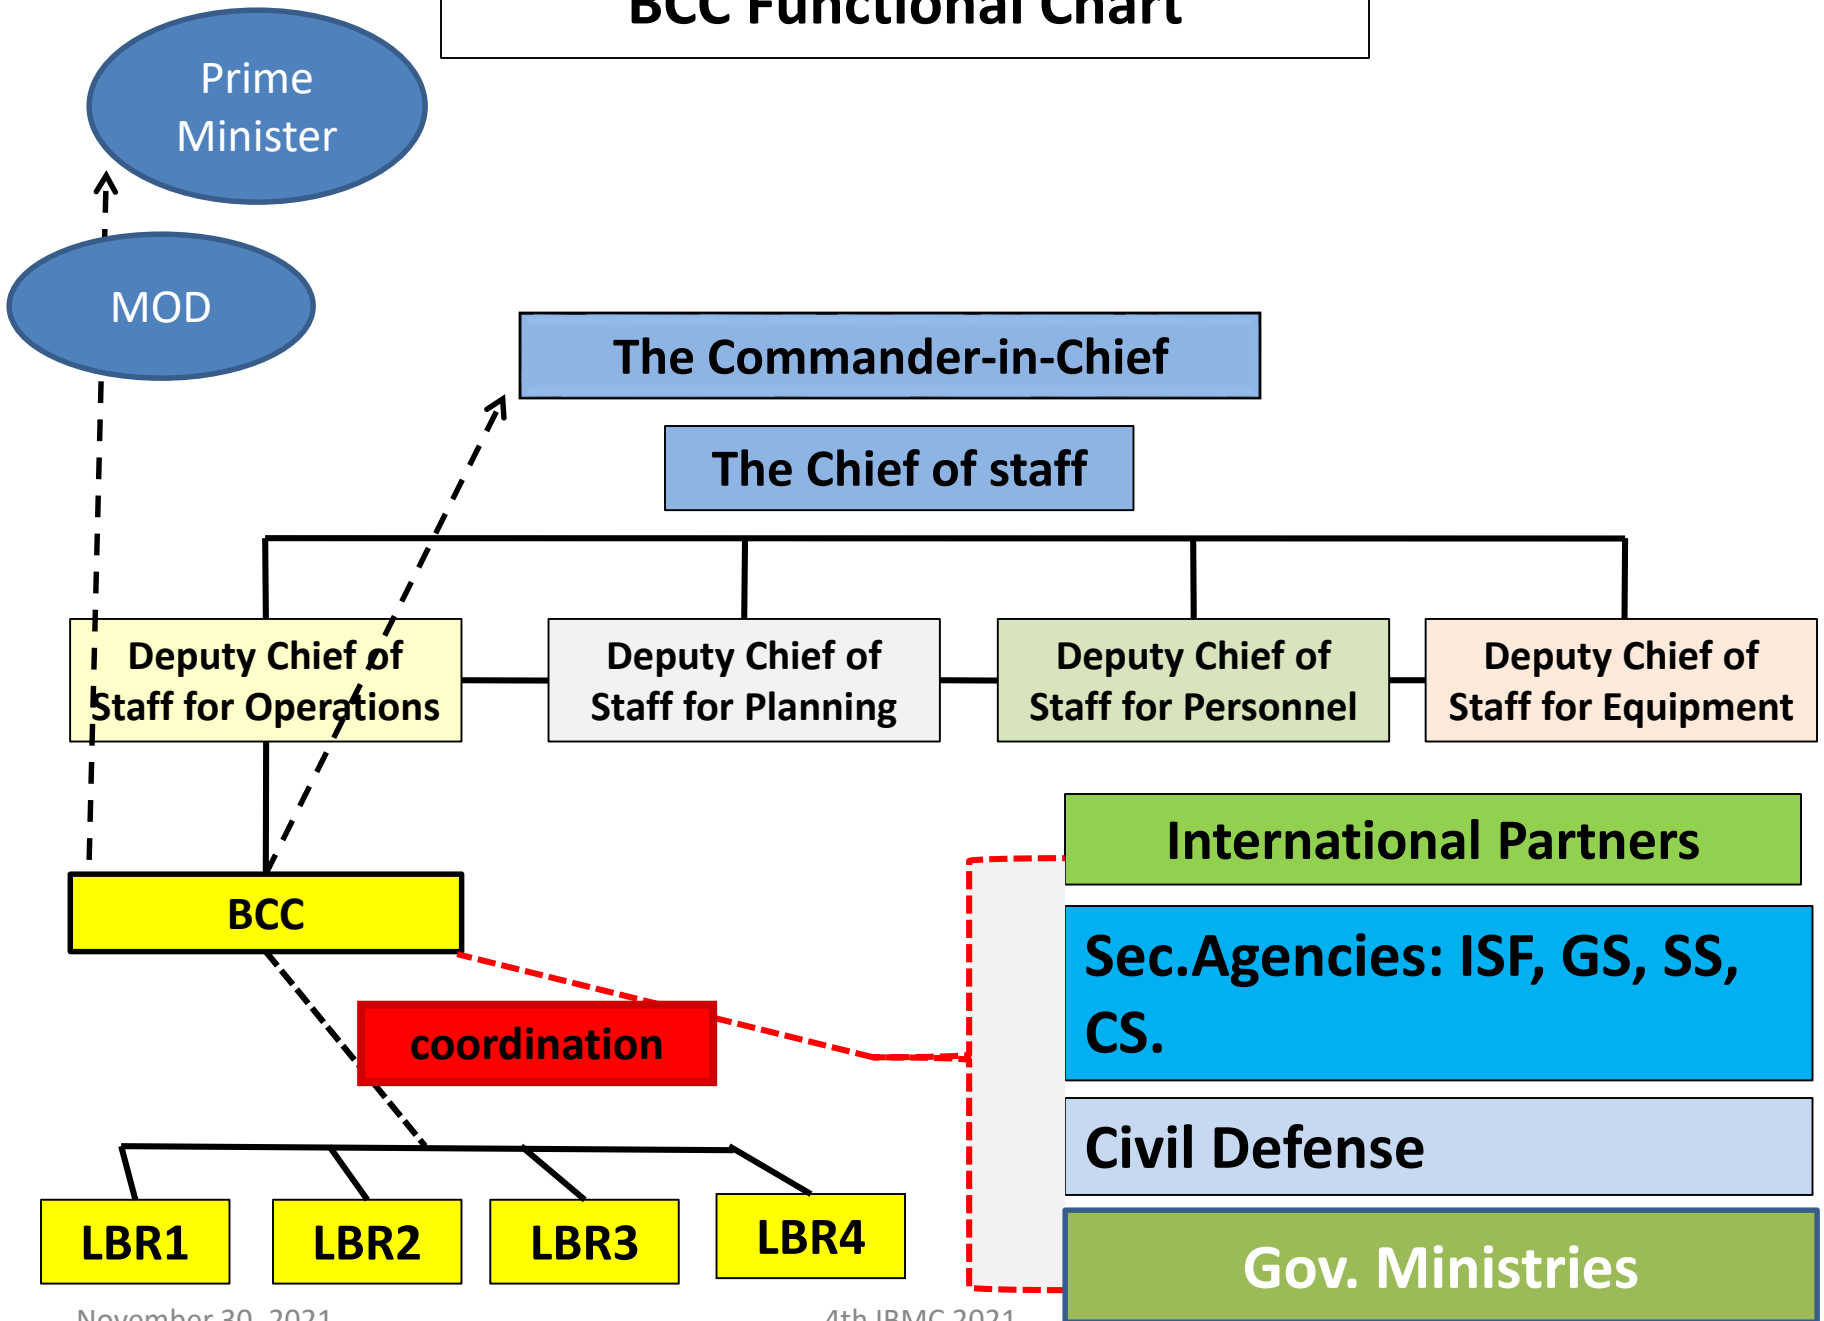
BCC Functional Chart

Prime Minister

MOD

The Commander-in-Chief

The Chief of staff

Deputy Chief of Staff for Operations

Deputy Chief of Staff for Planning

Deputy Chief of Staff for Personnel

Deputy Chief of Staff for Equipment

International Partners

BCC

Sec.Agencies: ISF, GS, SS, CS.

coordination

Civil Defense

LBR1

LBR2

LBR3

LBR4

Gov. Ministries

November 30, 2021

4th IBMC 2021